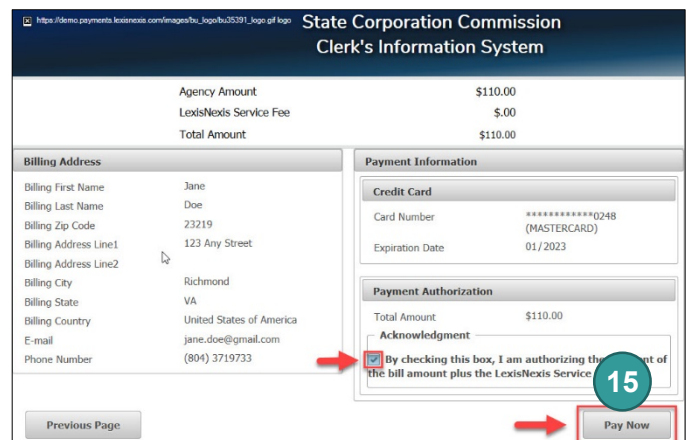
https://demo.payments.lexisnexis.com/images/bu_logo/bu35391_logo.gif logo

State Corporation Commission
Clerk's Information System

| | |
|---|---|
| Agency Amount | $110.00 |
| LexisNexis Service Fee | $.00 |
| Total Amount | $110.00 |

Billing Address

| | |
|---|---|
| Billing First Name | Jane |
| Billing Last Name | Doe |
| Billing Zip Code | 23219 |
| Billing Address Line1 | 123 Any Street |
| Billing Address Line2 | |
| Billing City | Richmond |
| Billing State | VA |
| Billing Country | United States of America |
| E-mail | jane.doe@gmail.com |
| Phone Number | (804) 3719733 |

Payment Information

Credit Card

| | |
|---|---|
| Card Number | ************0248 (MASTERCARD) |
| Expiration Date | 01/2023 |

Payment Authorization

| | |
|---|---|
| Total Amount | $110.00 |

Acknowledgment

By checking this box, I am authorizing the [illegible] of the bill amount plus the LexisNexis Service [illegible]

15

Previous Page

Pay Now